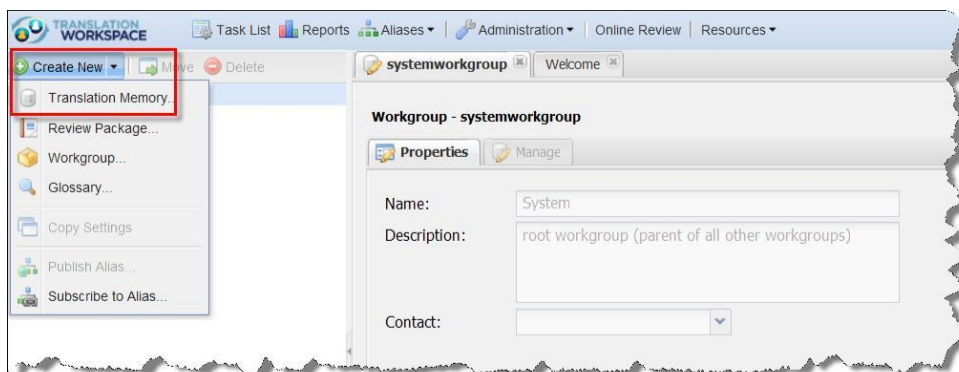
TRANSLATION WORKSPACE

Task List Reports Aliases ▾ | Administration ▾ | Online Review | Resources ▾

Create New ▾ Move Delete

Translation Memory...
Review Package...
Workgroup...
Glossary...
Copy Settings
Publish Alias...
Subscribe to Alias...

systemworkgroup Welcome

Workgroup - systemworkgroup

Properties Manage

Name: System
Description: root workgroup (parent of all other workgroups)
Contact: